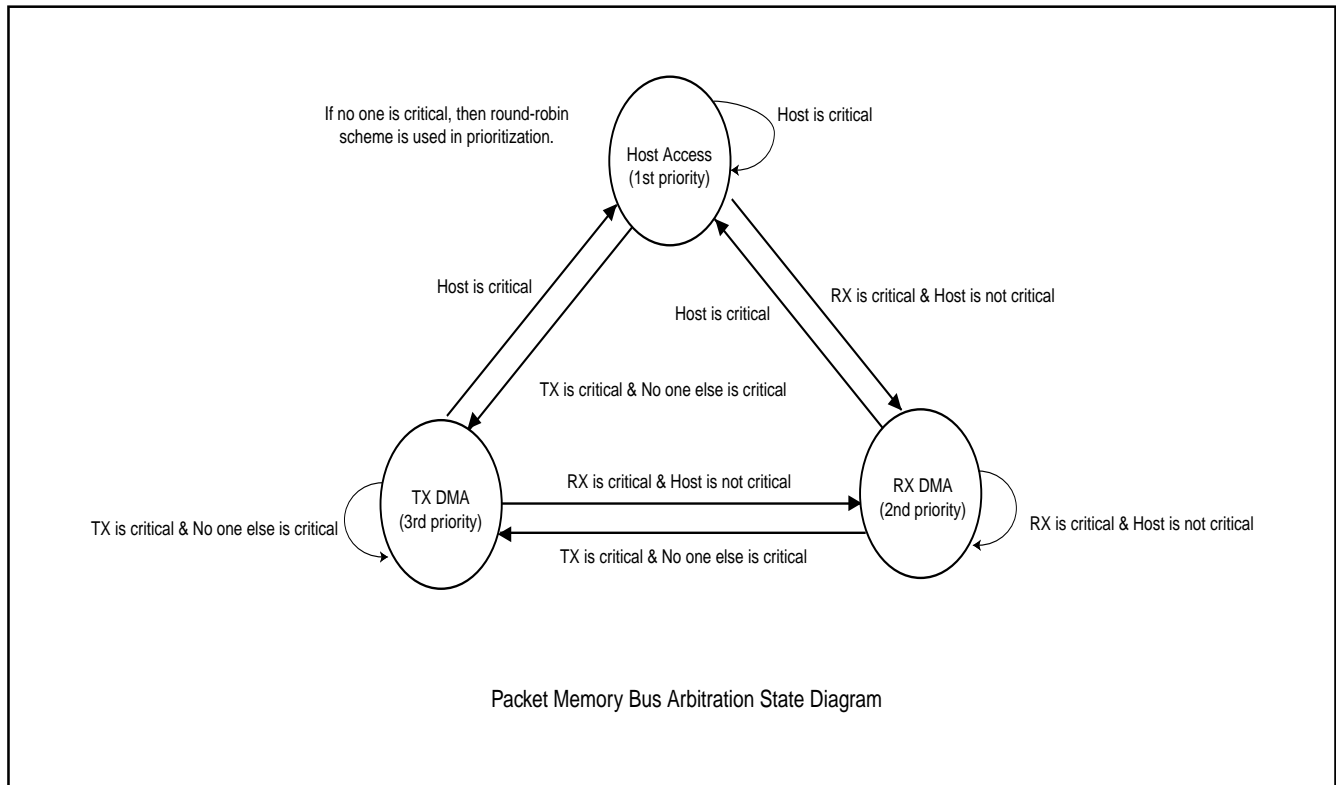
If no one is critical, then round-robin scheme is used in prioritization.

Host is critical

Host Access
(1st priority)

Host is critical

Host is critical

RX is critical & Host is not critical

TX is critical & No one else is critical

TX DMA
(3rd priority)

RX is critical & Host is not critical

RX DMA
(2nd priority)

TX is critical & No one else is critical

RX is critical & Host is not critical

TX is critical & No one else is critical

Packet Memory Bus Arbitration State Diagram